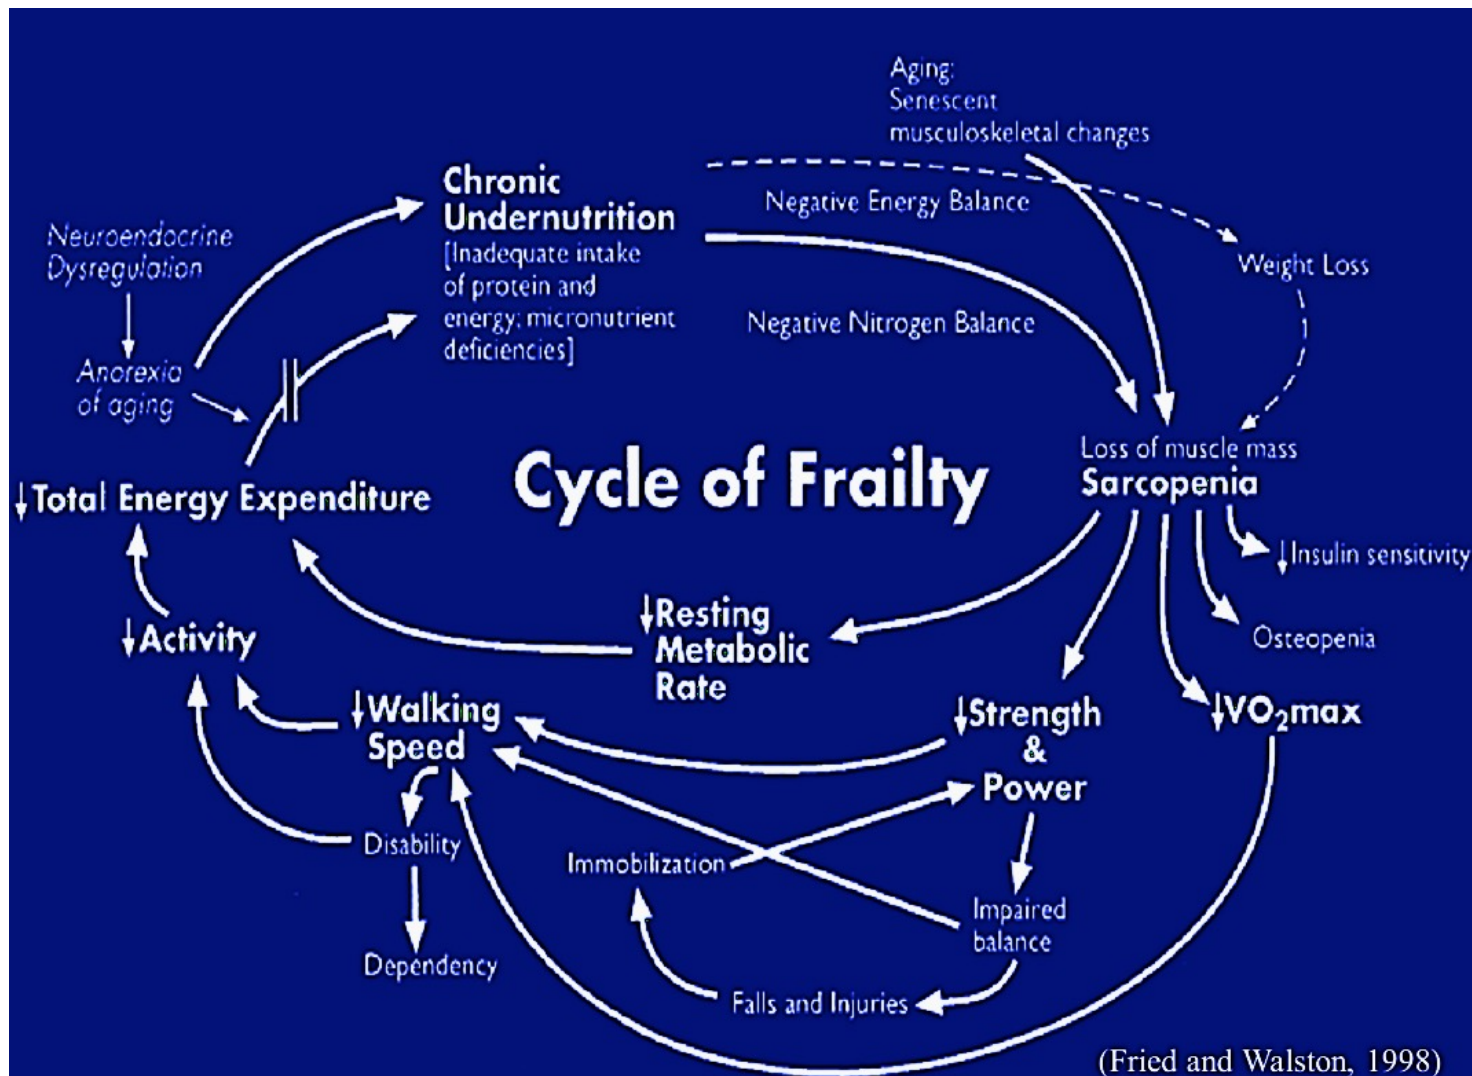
Aging:
Senescent
musculoskeletal changes

Chronic
Undernutrition
[Inadequate intake
of protein and
energy; micronutrient
deficiencies]

Negative Energy Balance

Neuroendocrine
Dysregulation

Weight Loss

Anorexia
of aging

Negative Nitrogen Balance

Loss of muscle mass
Sarcopenia

↓Total Energy Expenditure

Cycle of Frailty

↓Insulin sensitivity

↓Activity

↓Resting
Metabolic
Rate

Osteopenia

↓Walking
Speed

↓Strength
&
Power

↓$VO_2$max

Disability

Immobilization

Impaired
balance

Dependency

Falls and Injuries

(Fried and Walston, 1998)